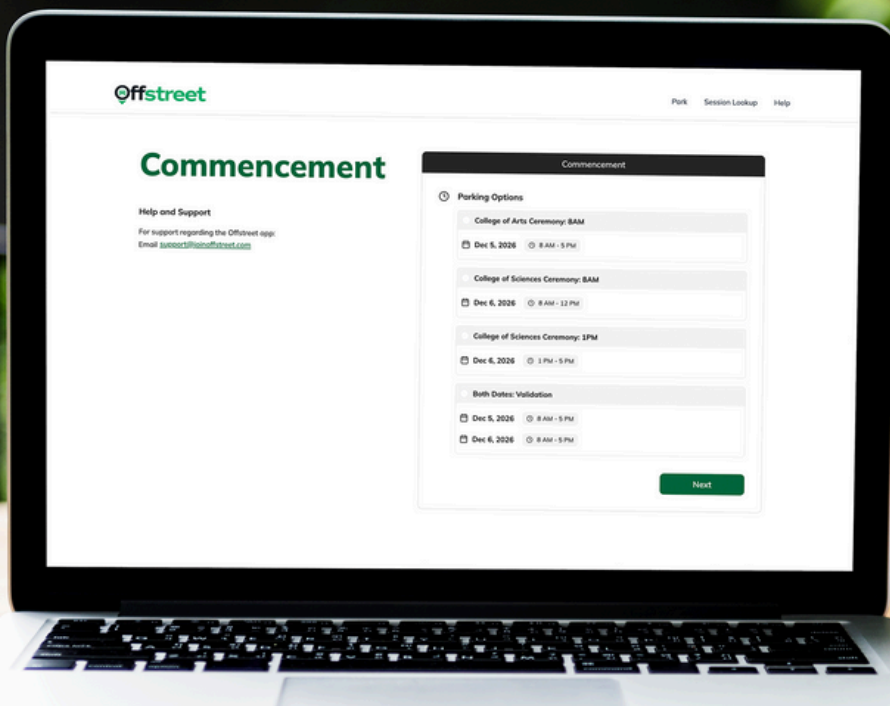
Offstreet

Park Session Lookup Help

Commencement

Help and Support

For support regarding the Offstreet app: Email support@joinoffstreet.com

Commencement

Parking Options

College of Arts Ceremony: 8AM

Dec 5, 2026 8 AM - 5 PM

College of Sciences Ceremony: 8AM

Dec 6, 2026 8 AM - 12 PM

College of Sciences Ceremony: 1PM

Dec 6, 2026 1 PM - 5 PM

Both Dates: Validation

Dec 5, 2026 8 AM - 5 PM

Dec 6, 2026 8 AM - 5 PM

Next